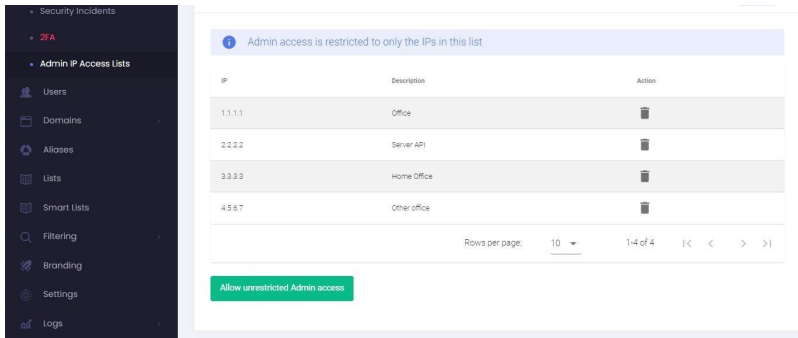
Security Incidents
2FA
Admin IP Access Lists
Users
Domains
Aliases
Lists
Smart Lists
Filtering
Branding
Settings
Logs

Admin access is restricted to only the IPs in this list

| IP | Description | Action |
|---|---|---|
| 1.1.1.1 | Office | |
| 2.2.2.2 | Server API | |
| 3.3.3.3 | Home Office | |
| 4.5.6.7 | Other office | |

Rows per page: 10 1-4 of 4

Allow unrestricted Admin access